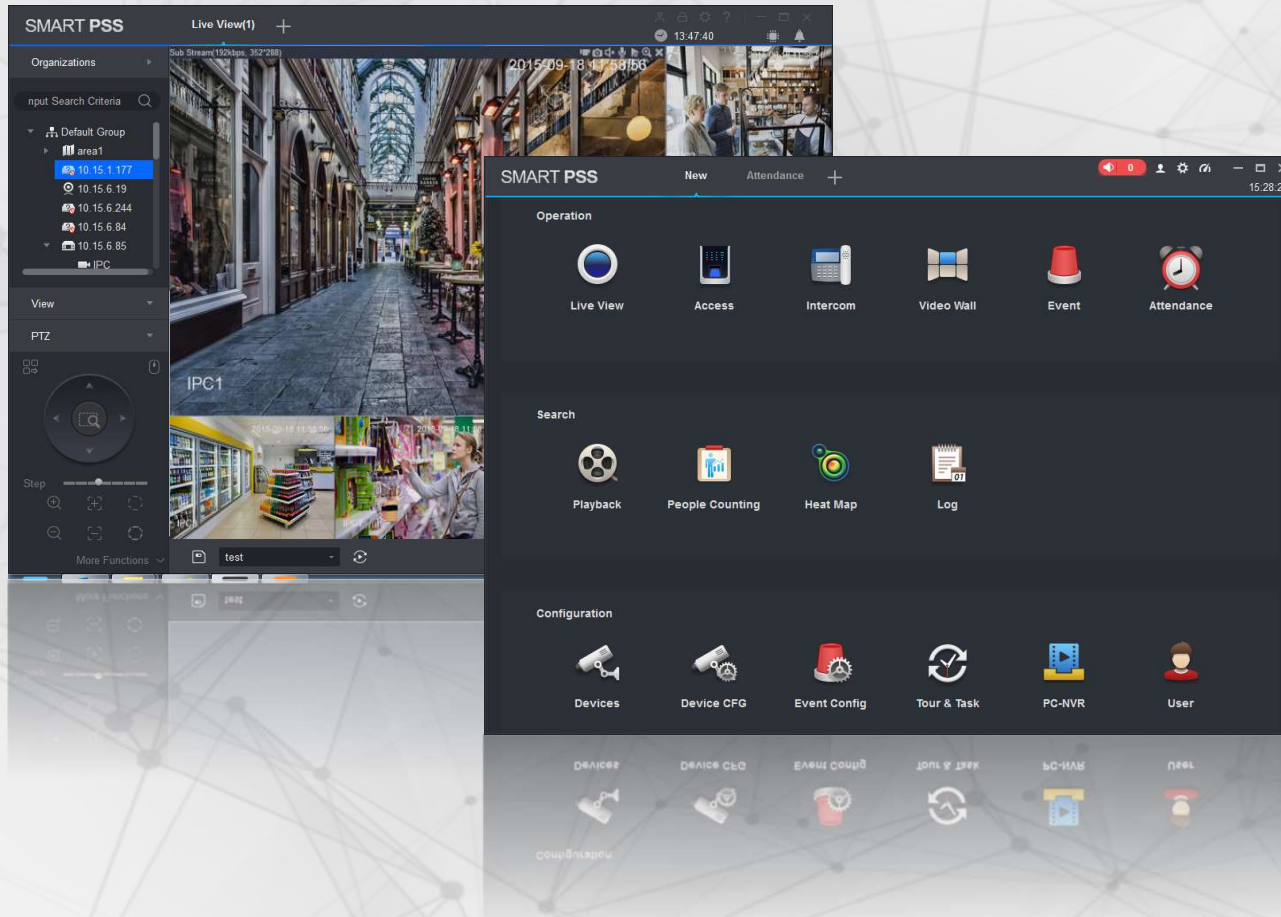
SMART PSS
Live View(1)
13:47:40
Organizations
nput Search Criteria
Default Group
area1
10.15.1.177
10.15.6.19
10.15.6.244
10.15.6.84
10.15.6.85
IPC
View
PTZ
Step
More Functions
Sub Stream(192kbps, 352*288)
2015-09-18 11:58:56
IPC1
2015-09-18 11:58:56
2015-09-18 11:58
IPC
IPC
test

SMART PSS
New
Attendance
0
15:28:2

Operation
Live View
Access
Intercom
Video Wall
Event
Attendance

Search
Playback
People Counting
Heat Map
Log

Configuration
Devices
Device CFG
Event Config
Tour & Task
PC-NVR
User